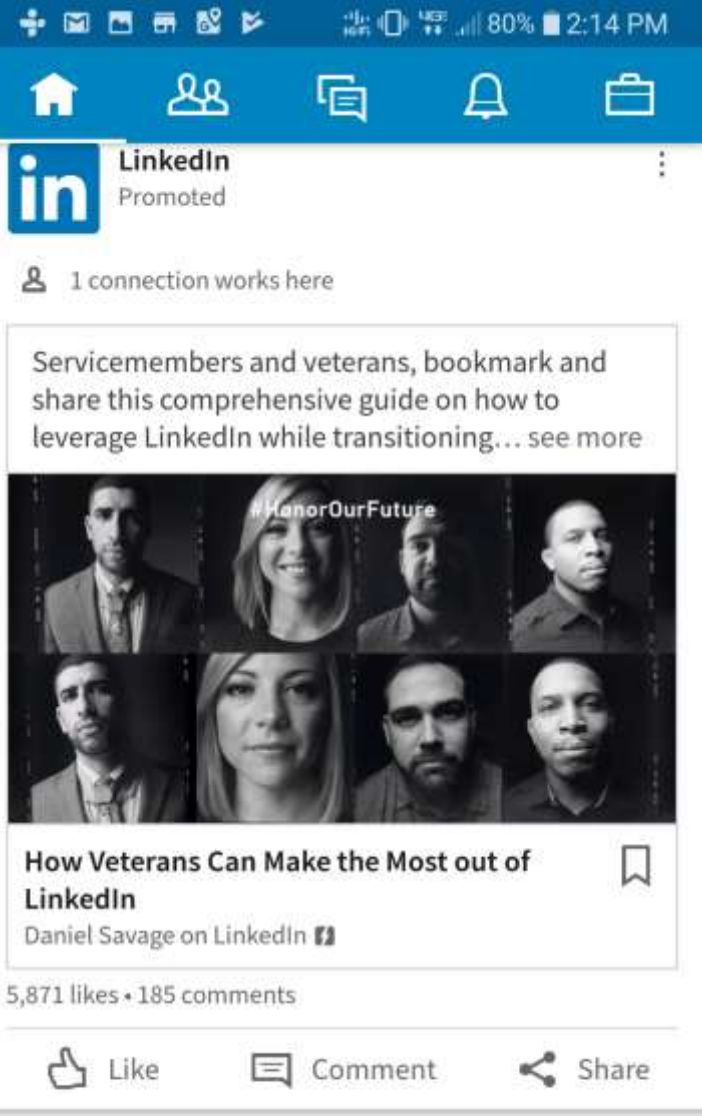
80% 2:14 PM

in

LinkedIn
Promoted

1 connection works here

Servicemembers and veterans, bookmark and share this comprehensive guide on how to leverage LinkedIn while transitioning… see more

#HonorOurFuture

How Veterans Can Make the Most out of LinkedIn
Daniel Savage on LinkedIn

5,871 likes • 185 comments

Like Comment Share